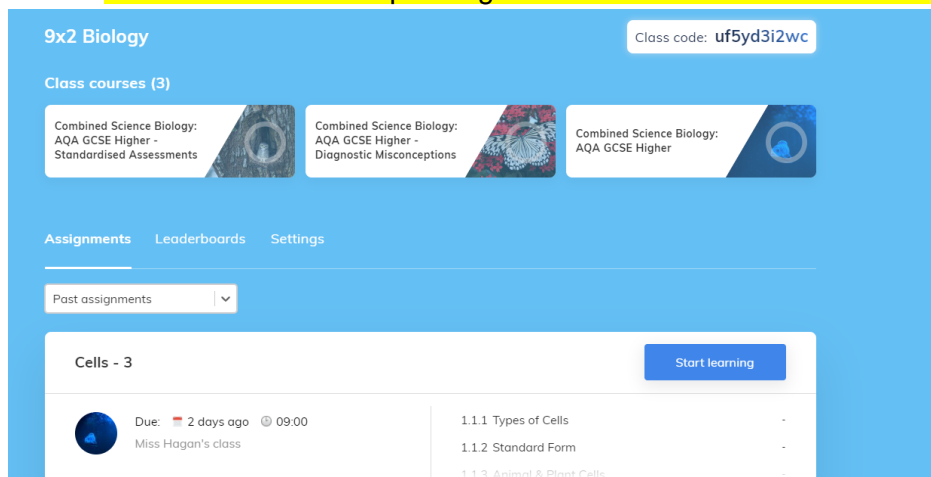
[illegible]

9x2 Biology

Class code: uf5yd3i2wc

Class courses (3)

Combined Science Biology: AQA GCSE Higher - Standardised Assessments

Combined Science Biology: AQA GCSE Higher - Diagnostic Misconceptions

Combined Science Biology: AQA GCSE Higher

Assignments Leaderboards Settings

Past assignments

Cells - 3

Start learning

Due: 2 days ago 09:00
Miss Hagan's class

| | |
|---|---|
| 1.1.1 Types of Cells | - |
| 1.1.2 Standard Form | - |
| 1.1.3 Animal & Plant Cells | - |